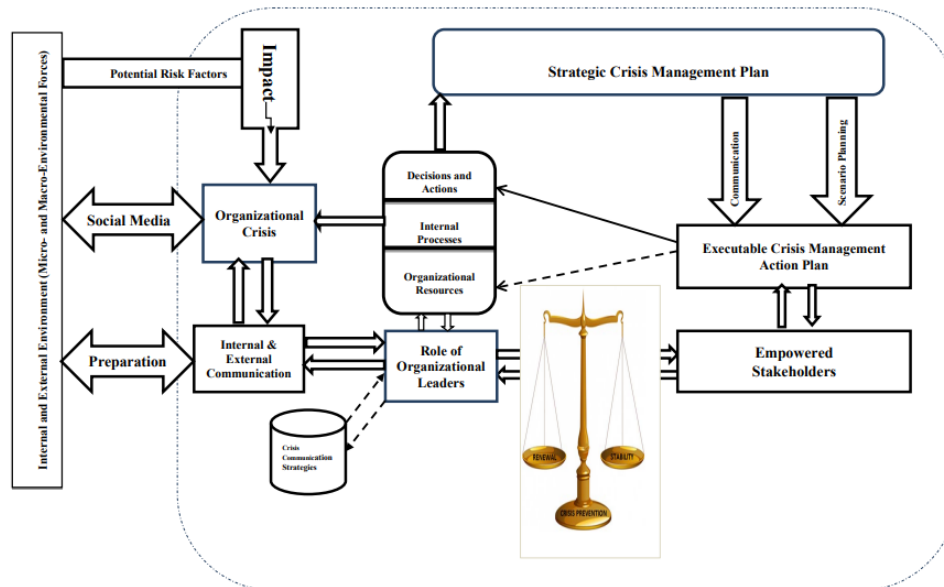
Internal and External Environment (Micro- and Macro-Environmental Forces)

Potential Risk Factors

Impact

Strategic Crisis Management Plan

Communication

Scenario Planning

Decisions and Actions

Internal Processes

Organizational Resources

Social Media

Organizational Crisis

Executable Crisis Management Action Plan

Preparation

Internal & External Communication

Role of Organizational Leaders

Empowered Stakeholders

Crisis Communication Strategies

RENEWAL

STABILITY

CRISIS PREVENTION